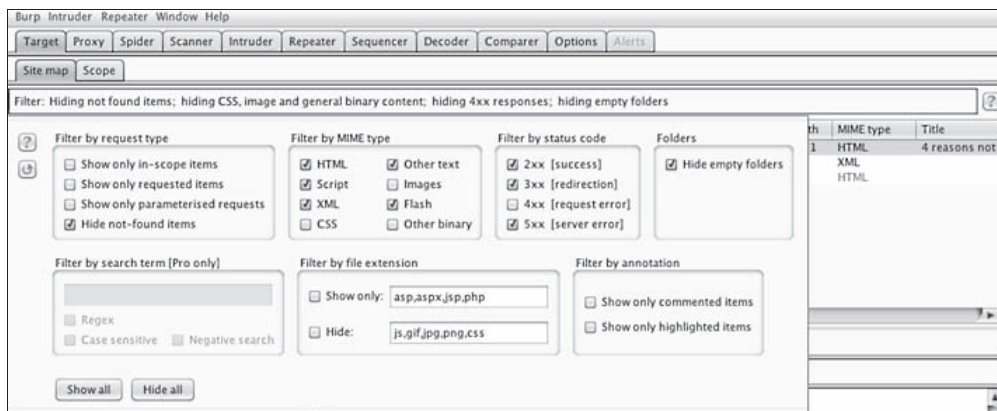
Burp Intruder Repeater Window Help

Target Proxy Spider Scanner Intruder Repeater Sequencer Decoder Comparer Options Alerts

Site map Scope

Filter: Hiding not found items; hiding CSS, image and general binary content; hiding 4xx responses; hiding empty folders

?

Filter by request type

Show only in-scope items

Show only requested items

Show only parameterised requests

Hide not-found items

Filter by MIME type

HTML

Script

XML

CSS

Other text

Images

Flash

Other binary

Filter by status code

2xx [success]

3xx [redirection]

4xx [request error]

5xx [server error]

Folders

Hide empty folders

| th | MIME type | Title |
|---|---|---|
| 1 | HTML | 4 reasons not |
| | XML | |
| | HTML | |

Filter by search term [Pro only]

Regex

Case sensitive Negative search

Filter by file extension

Show only: asp,aspx,jsp,php

Hide: js,gif,jpg,png,css

Filter by annotation

Show only commented items

Show only highlighted items

Show all Hide all